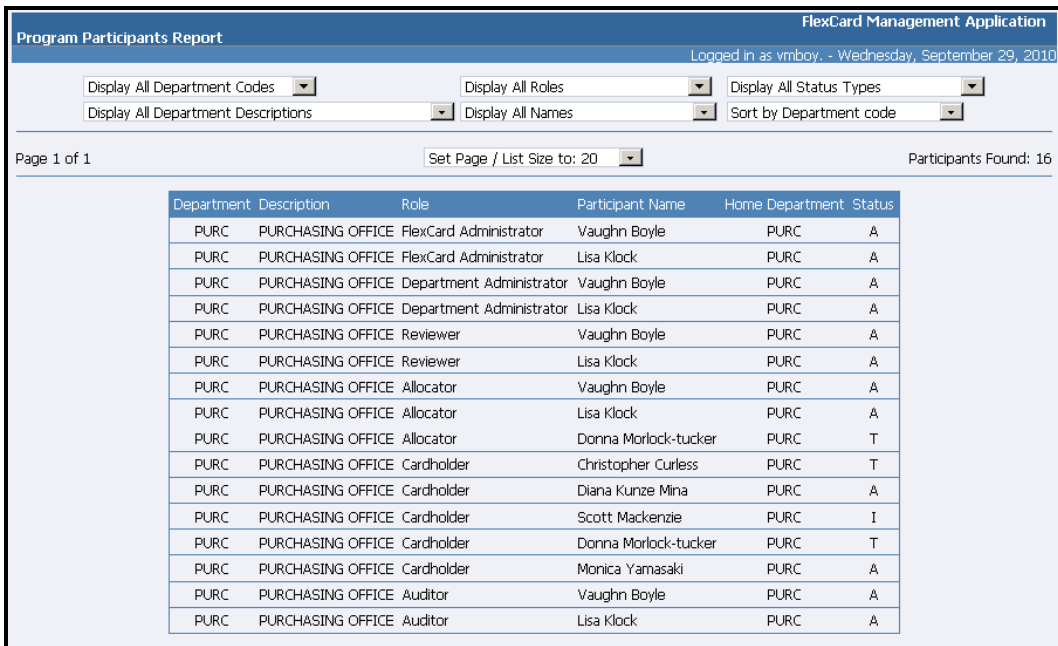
Program Participants Report

FlexCard Management Application

Logged in as vmboy. - Wednesday, September 29, 2010

Display All Department Codes
Display All Roles
Display All Status Types
Display All Department Descriptions
Display All Names
Sort by Department code

Page 1 of 1

Set Page / List Size to: 20

Participants Found: 16

| Department | Description | Role | Participant Name | Home Department | Status |
|---|---|---|---|---|---|
| PURC | PURCHASING OFFICE | FlexCard Administrator | Vaughn Boyle | PURC | A |
| PURC | PURCHASING OFFICE | FlexCard Administrator | Lisa Klock | PURC | A |
| PURC | PURCHASING OFFICE | Department Administrator | Vaughn Boyle | PURC | A |
| PURC | PURCHASING OFFICE | Department Administrator | Lisa Klock | PURC | A |
| PURC | PURCHASING OFFICE | Reviewer | Vaughn Boyle | PURC | A |
| PURC | PURCHASING OFFICE | Reviewer | Lisa Klock | PURC | A |
| PURC | PURCHASING OFFICE | Allocator | Vaughn Boyle | PURC | A |
| PURC | PURCHASING OFFICE | Allocator | Lisa Klock | PURC | A |
| PURC | PURCHASING OFFICE | Allocator | Donna Morlock-tucker | PURC | T |
| PURC | PURCHASING OFFICE | Cardholder | Christopher Curless | PURC | T |
| PURC | PURCHASING OFFICE | Cardholder | Diana Kunze Mina | PURC | A |
| PURC | PURCHASING OFFICE | Cardholder | Scott Mackenzie | PURC | I |
| PURC | PURCHASING OFFICE | Cardholder | Donna Morlock-tucker | PURC | T |
| PURC | PURCHASING OFFICE | Cardholder | Monica Yamasaki | PURC | A |
| PURC | PURCHASING OFFICE | Auditor | Vaughn Boyle | PURC | A |
| PURC | PURCHASING OFFICE | Auditor | Lisa Klock | PURC | A |